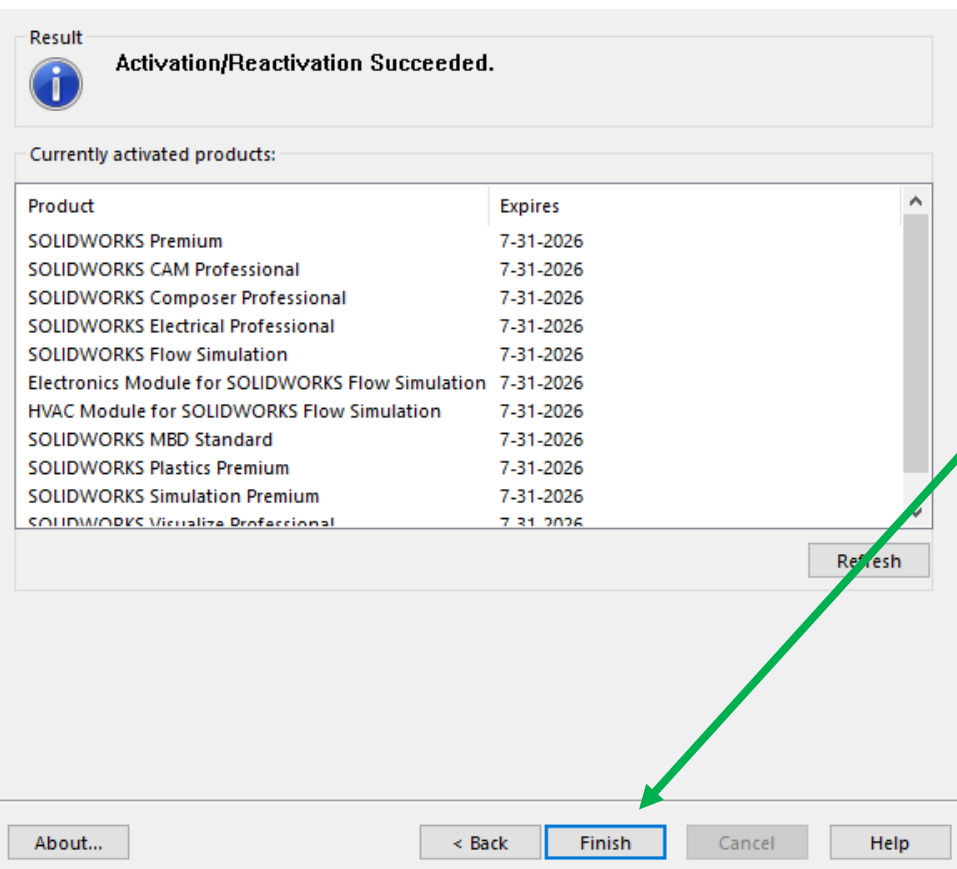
Result

Activation/Reactivation Succeeded.

Currently activated products:

| Product | Expires |
|---|---|
| SOLIDWORKS Premium | 7-31-2026 |
| SOLIDWORKS CAM Professional | 7-31-2026 |
| SOLIDWORKS Composer Professional | 7-31-2026 |
| SOLIDWORKS Electrical Professional | 7-31-2026 |
| SOLIDWORKS Flow Simulation | 7-31-2026 |
| Electronics Module for SOLIDWORKS Flow Simulation | 7-31-2026 |
| HVAC Module for SOLIDWORKS Flow Simulation | 7-31-2026 |
| SOLIDWORKS MBD Standard | 7-31-2026 |
| SOLIDWORKS Plastics Premium | 7-31-2026 |
| SOLIDWORKS Simulation Premium | 7-31-2026 |
| SOLIDWORKS Visualize Professional | 7-31-2026 |

Refresh

About...

< Back

Finish

Cancel

Help